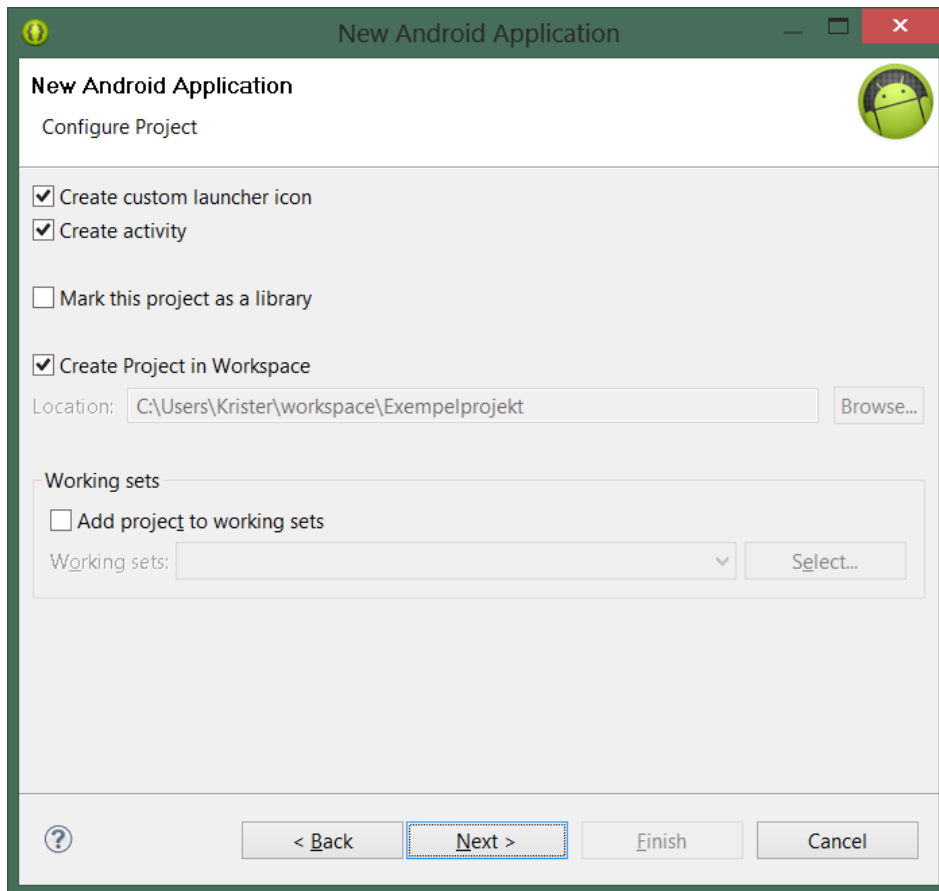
New Android Application

New Android Application

Configure Project

Create custom launcher icon

Create activity

Mark this project as a library

Create Project in Workspace

Location: C:\Users\Krister\workspace\Exempelprojekt Browse...

Working sets

Add project to working sets

Working sets: Select...

?

< Back Next > Finish Cancel